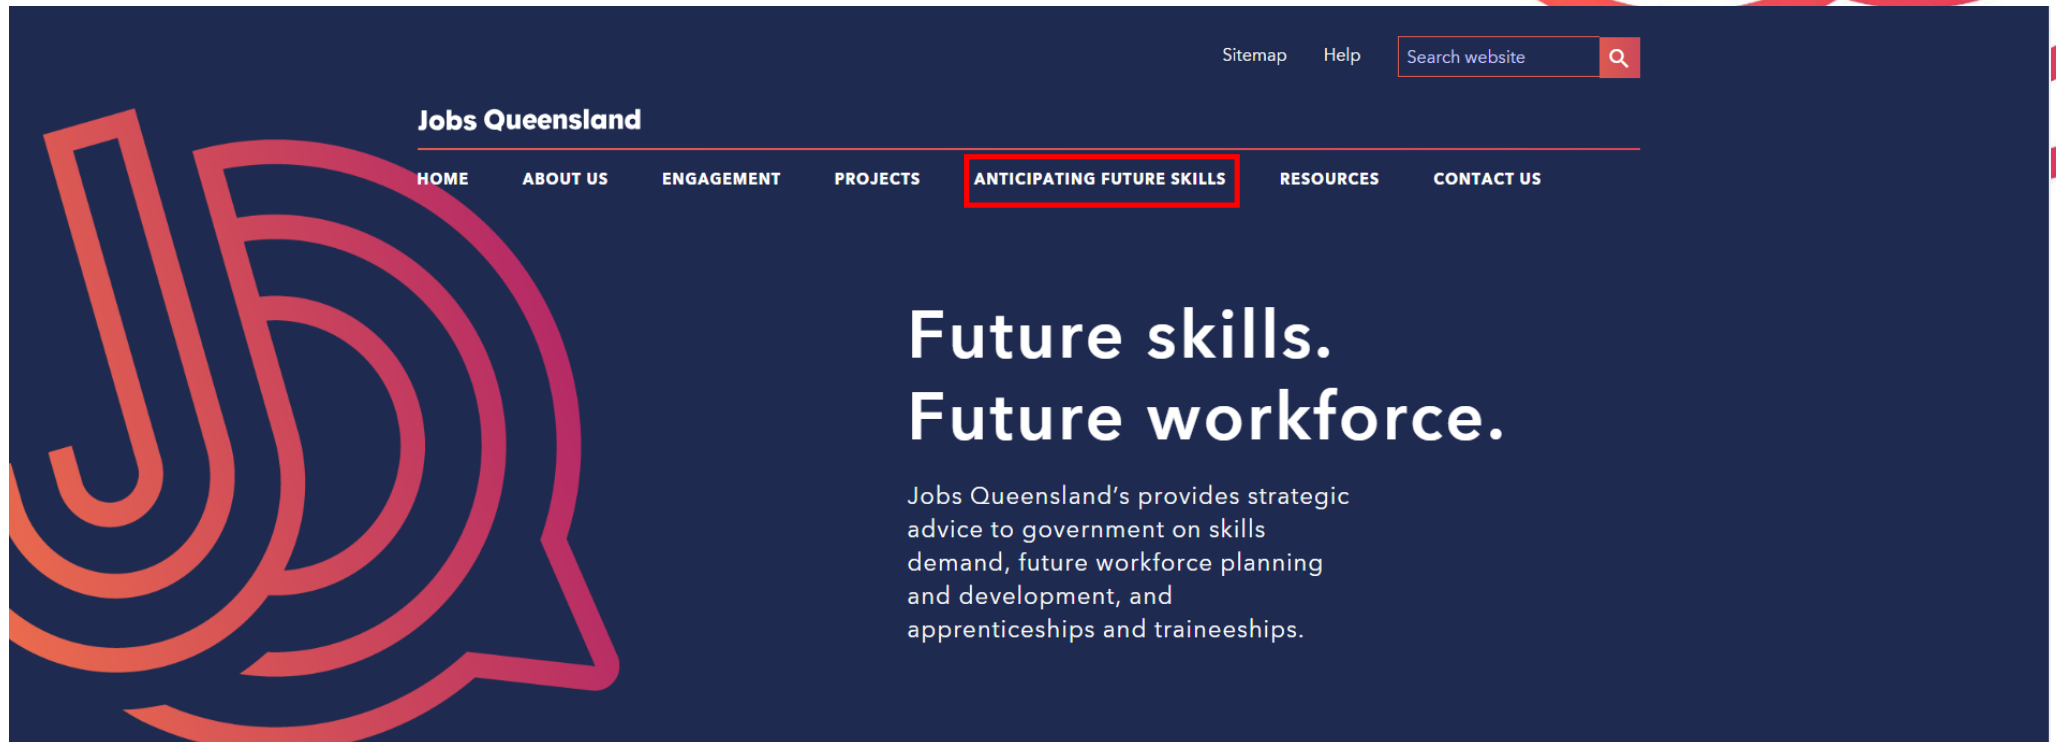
Sitemap Help Search website

Jobs Queensland

HOME ABOUT US ENGAGEMENT PROJECTS ANTICIPATING FUTURE SKILLS RESOURCES CONTACT US

Future skills.
Future workforce.

Jobs Queensland's provides strategic advice to government on skills demand, future workforce planning and development, and apprenticeships and traineeships.